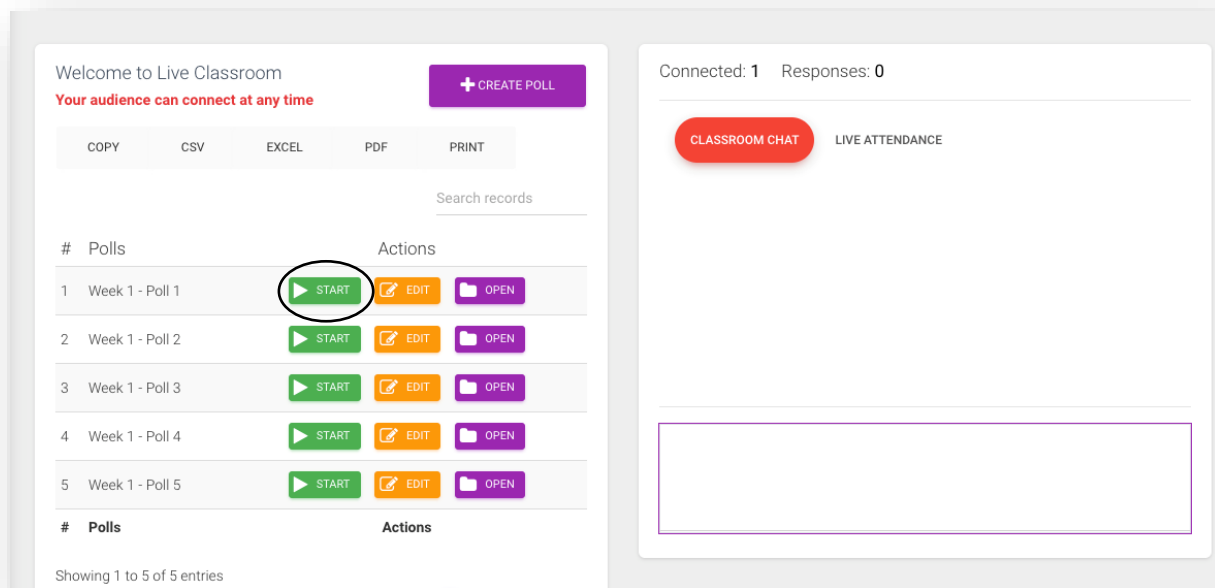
Welcome to Live Classroom
Your audience can connect at any time

CREATE POLL

COPY CSV EXCEL PDF PRINT

Search records

| # | Polls | Actions |
|---|---|---|
| 1 | Week 1 - Poll 1 | START EDIT OPEN |
| 2 | Week 1 - Poll 2 | START EDIT OPEN |
| 3 | Week 1 - Poll 3 | START EDIT OPEN |
| 4 | Week 1 - Poll 4 | START EDIT OPEN |
| 5 | Week 1 - Poll 5 | START EDIT OPEN |
| # | Polls | Actions |

Showing 1 to 5 of 5 entries

Connected: 1 Responses: 0

CLASSROOM CHAT LIVE ATTENDANCE